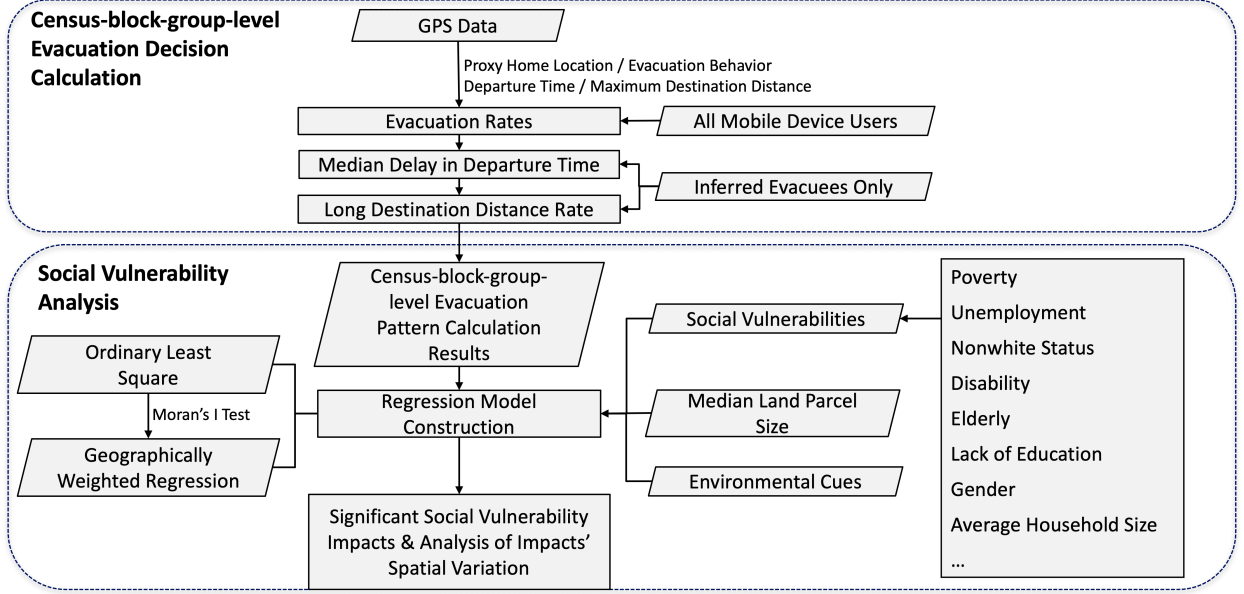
Census-block-group-level Evacuation Decision Calculation

GPS Data

Proxy Home Location / Evacuation Behavior
Departure Time / Maximum Destination Distance

Evacuation Rates

All Mobile Device Users

Median Delay in Departure Time

Inferred Evacuees Only

Long Destination Distance Rate

Social Vulnerability Analysis

Census-block-group-level Evacuation Pattern Calculation Results

Social Vulnerabilities

Poverty
Unemployment
Nonwhite Status
Disability
Elderly
Lack of Education
Gender
Average Household Size
...

Ordinary Least Square

Moran's I Test

Geographically Weighted Regression

Regression Model Construction

Median Land Parcel Size

Environmental Cues

Significant Social Vulnerability Impacts & Analysis of Impacts' Spatial Variation